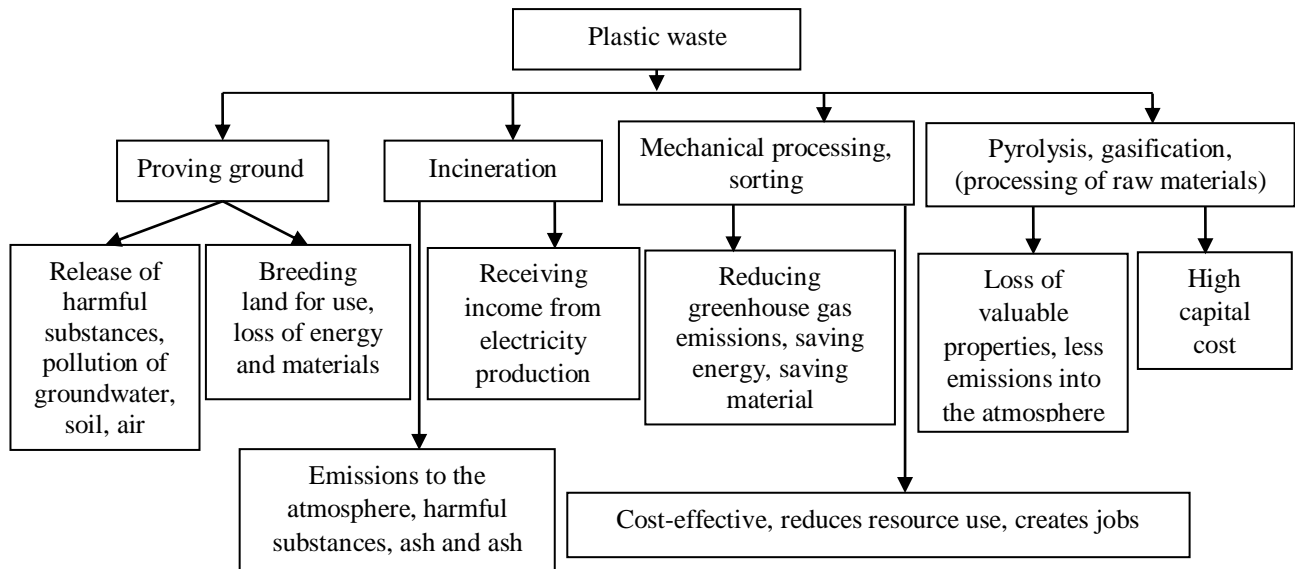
Plastic waste

Proving ground

Incineration

Mechanical processing, sorting

Pyrolysis, gasification, (processing of raw materials)

Release of harmful substances, pollution of groundwater, soil, air

Breeding land for use, loss of energy and materials

Receiving income from electricity production

Reducing greenhouse gas emissions, saving energy, saving material

Loss of valuable properties, less emissions into the atmosphere

High capital cost

Emissions to the atmosphere, harmful substances, ash and ash

Cost-effective, reduces resource use, creates jobs